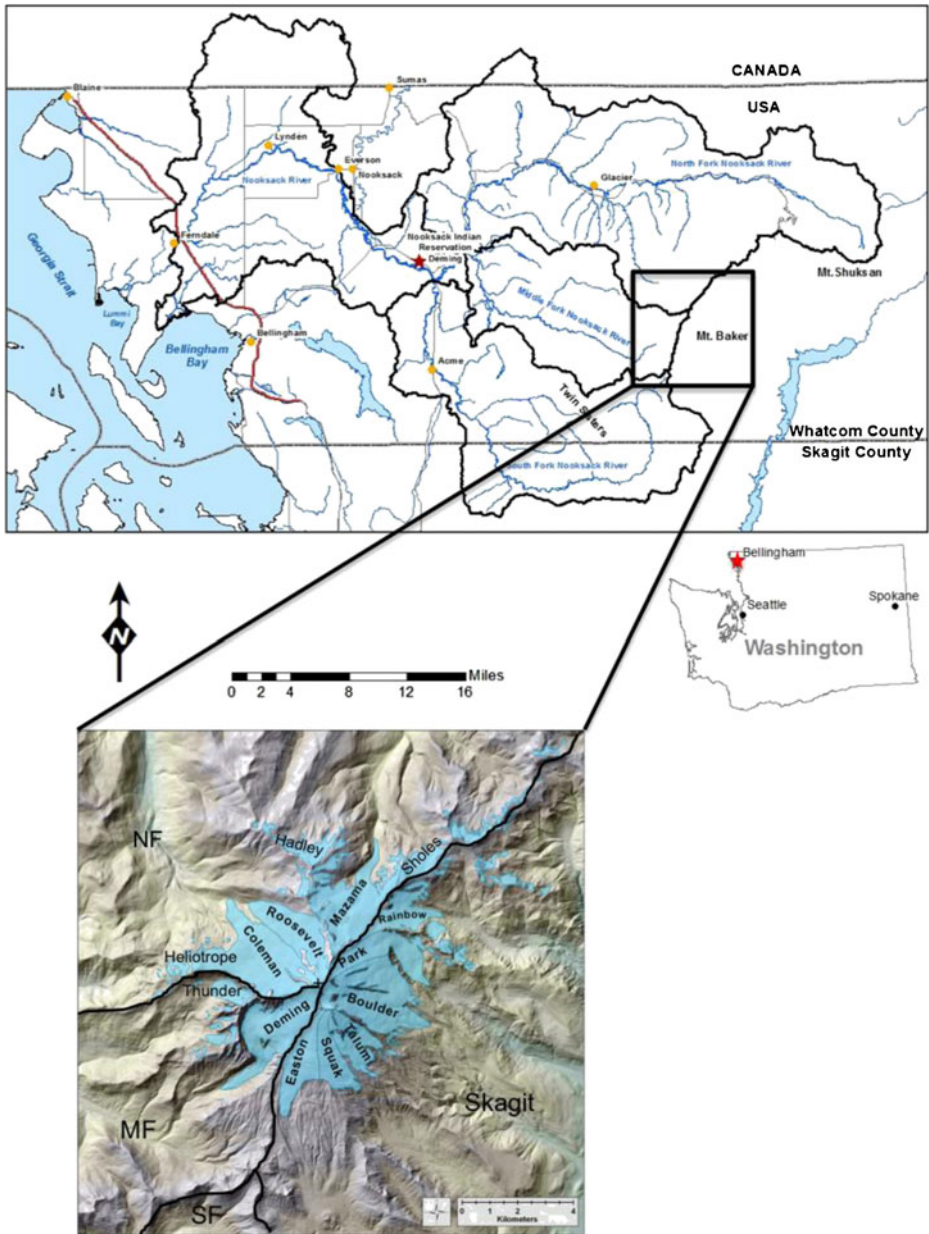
CANADA
USA
Blaine
Sumas
Lynden
Everson
Nooksack
Nooksack River
Glacier
North Fork Nooksack River
Ferndale
Georgia Strait
Nooksack Indian Reservation
Deming
Mt. Shuksan
Lummi Bay
Bellingham
Bellingham Bay
Middle Fork Nooksack River
Mt. Baker
Acme
Twin Sisters
South Fork Nooksack River
Whatcom County
Skagit County

Bellingham
Seattle
Spokane
Washington

N

0 2 4 8 12 16 Miles

NF
Hadley
Mazama
Sholes
Roosevelt
Rainbow
Coleman
Heliotrope
Park
Thunder
Boulder
Deming
Talum
Easton
Squak
Skagit
MF
SF
0 1 2 4 Kilometers